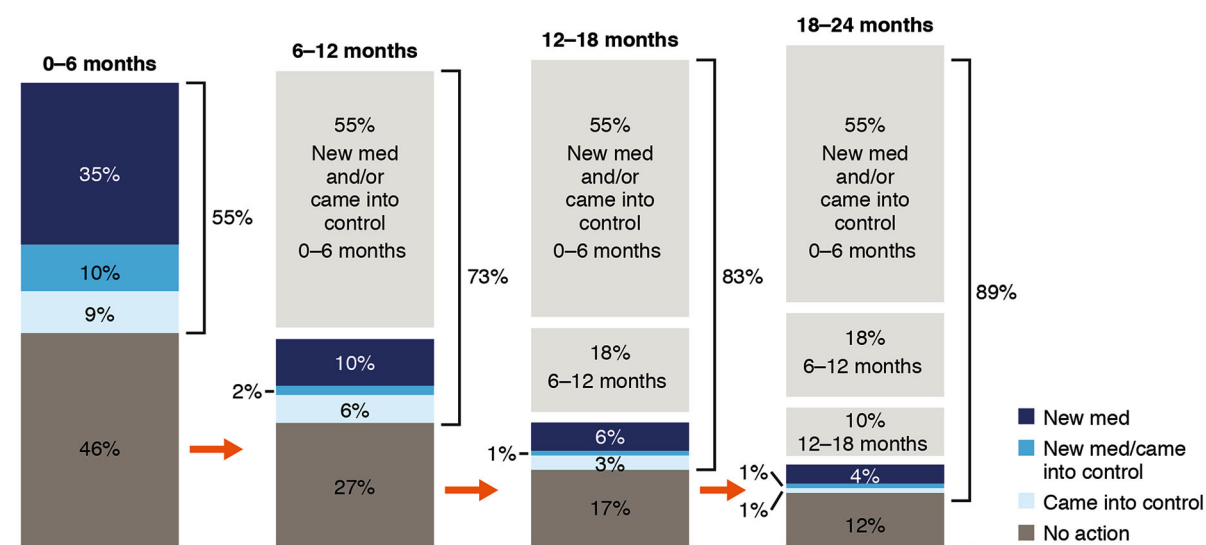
0–6 months

35%

10%

9%

46%

55%

6–12 months

55%
New med and/or came into control
0–6 months

10%

2%

6%

27%

73%

12–18 months

55%
New med and/or came into control
0–6 months

18%
6–12 months

6%

1%

3%

17%

83%

18–24 months

55%
New med and/or came into control
0–6 months

18%
6–12 months

10%
12–18 months

1%

4%

1%

12%

89%

New med

New med/came into control

Came into control

No action